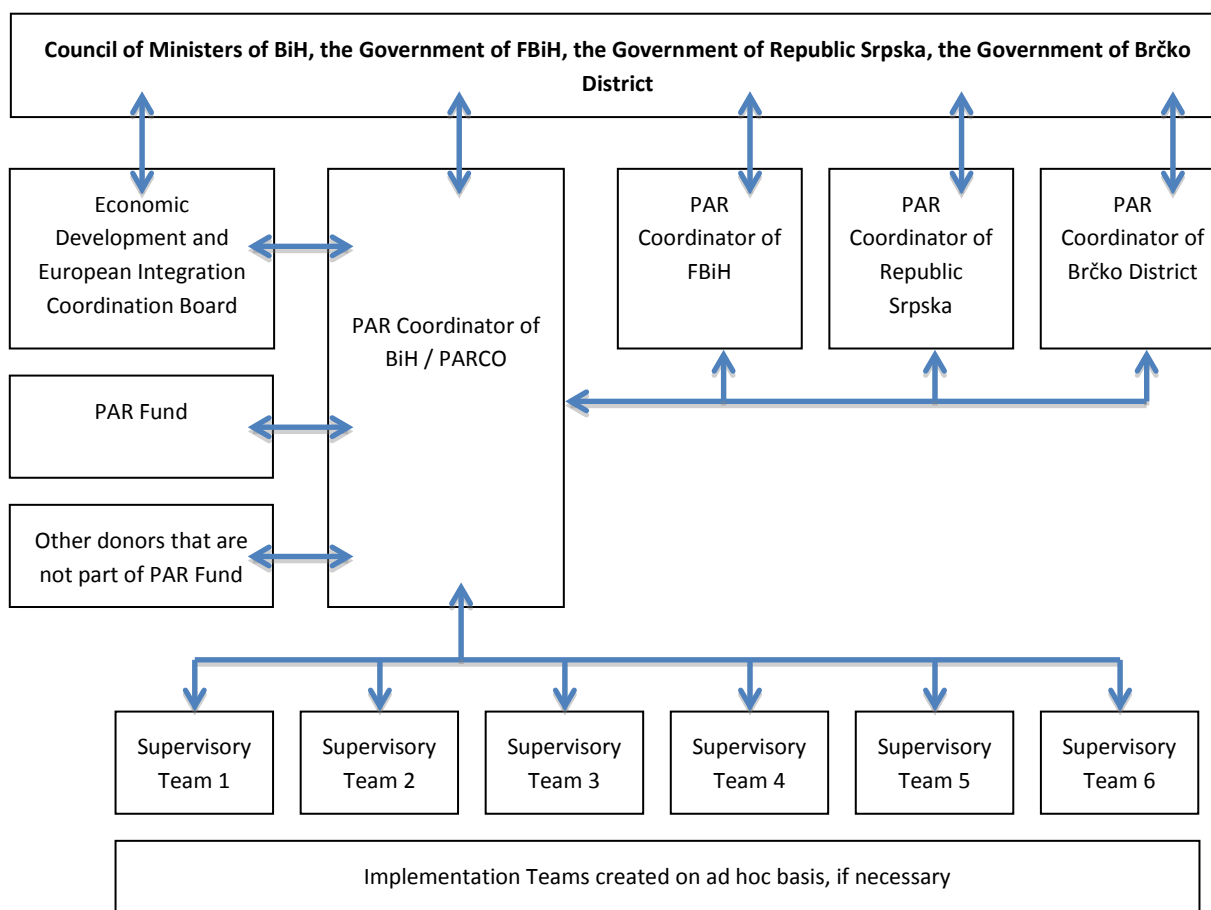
Council of Ministers of BiH, the Government of FBiH, the Government of Republic Srpska, the Government of Brčko District

Economic Development and European Integration Coordination Board

PAR Coordinator of BiH / PARCO

PAR Coordinator of FBiH

PAR Coordinator of Republic Srpska

PAR Coordinator of Brčko District

PAR Fund

Other donors that are not part of PAR Fund

Supervisory Team 1

Supervisory Team 2

Supervisory Team 3

Supervisory Team 4

Supervisory Team 5

Supervisory Team 6

Implementation Teams created on ad hoc basis, if necessary